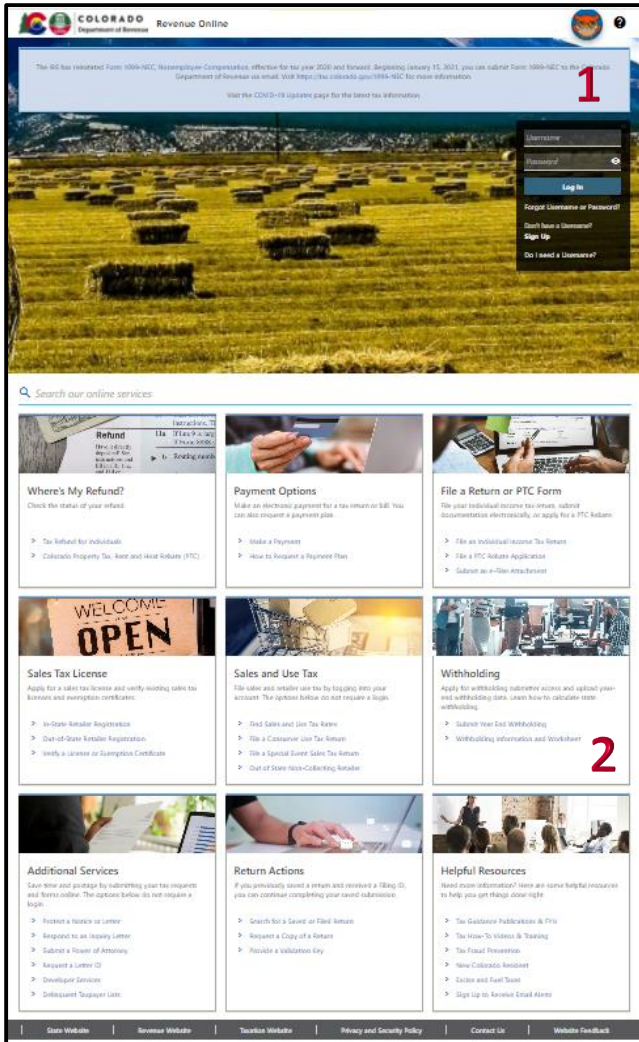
COLORADO Department of Revenue Revenue Online

The IRS has reinstated Form 1099-NEC, Nonemployee Compensation, effective for tax year 2020 and forward. Beginning January 15, 2021, you can submit Form 1099-NEC to the Colorado Department of Revenue via email. Visit https://tax.colorado.gov/1099-NEC for more information.

Visit the COVID-19 Updates page for the latest tax information.

1

Username
Password
Log In
Forgot Username or Password?
Don't have a Username?
Sign Up
Do I need a Username?

Search our online services

Refund

Where's My Refund?
Check the status of your refund.
Tax Refund for Individuals
Colorado Property Tax, Rent and Heat Rebate (PTC)

Payment Options
Make an electronic payment for a tax return or bill. You can also request a payment plan.
Make a Payment
How to Request a Payment Plan

File a Return or PTC Form
File your individual income tax return, submit documentation electronically, or apply for a PTC Rebate.
File an Individual Income Tax Return
File a PTC Rebate Application
Submit an e-Filer Attachment

WELCOME OPEN

Sales Tax License
Apply for a sales tax license and verify existing sales tax licenses and exemption certificates.
In-State Retailer Registration
Out-of-State Retailer Registration
Verify a License or Exemption Certificate

Sales and Use Tax
File sales and retailer use tax by logging into your account. The options below do not require a login.
Find Sales and Use Tax Rates
File a Consumer Use Tax Return
File a Special Event Sales Tax Return
Out of State Non-Collecting Retailer

Withholding
Apply for withholding submitter access and upload year-end withholding data. Learn how to calculate state withholding.
Submit Year End Withholding
Withholding Information and Worksheet

2

Additional Services
Save time and postage by submitting your tax requests and forms online. The options below do not require a login.
Protest a Notice or Letter
Respond to an Inquiry Letter
Submit a Power of Attorney
Request a Letter ID
Developer Services
Delinquent Taxpayer Lists

Return Actions
If you previously saved a return and received a Filing ID, you can continue completing your saved submission.
Search for a Saved or Filed Return
Request a Copy of a Return
Provide a Validation Key

Helpful Resources
Need more information? Here are some helpful resources to help you get things done right.
Tax Guidance Publications & FYIs
Tax How-To Videos & Training
Tax Fraud Prevention
New Colorado Resident
Excise and Fuel Taxes
Sign Up to Receive Email Alerts

State Website | Revenue Website | Taxation Website | Privacy and Security Policy | Contact Us | Website Feedback